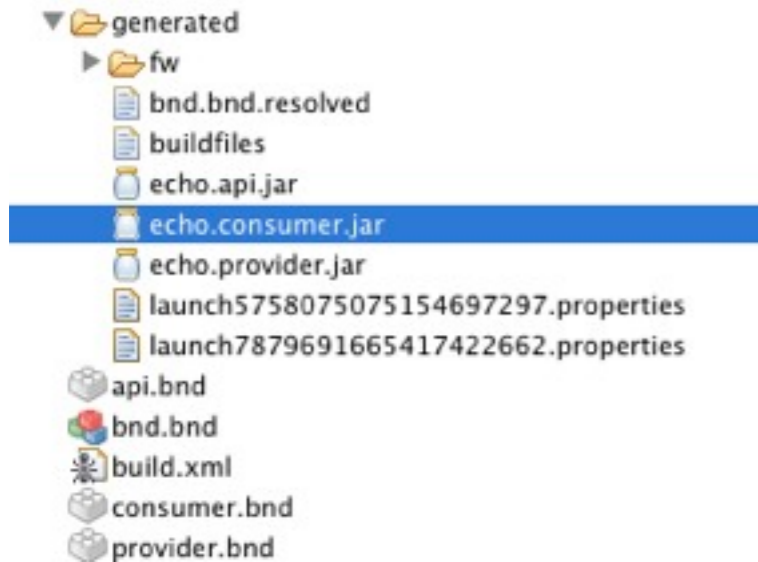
generated
fw
bnd.bnd.resolved
buildfiles
echo.api.jar
echo.consumer.jar
echo.provider.jar
launch5758075075154697297.properties
launch7879691665417422662.properties
api.bnd
bnd.bnd
build.xml
consumer.bnd
provider.bnd